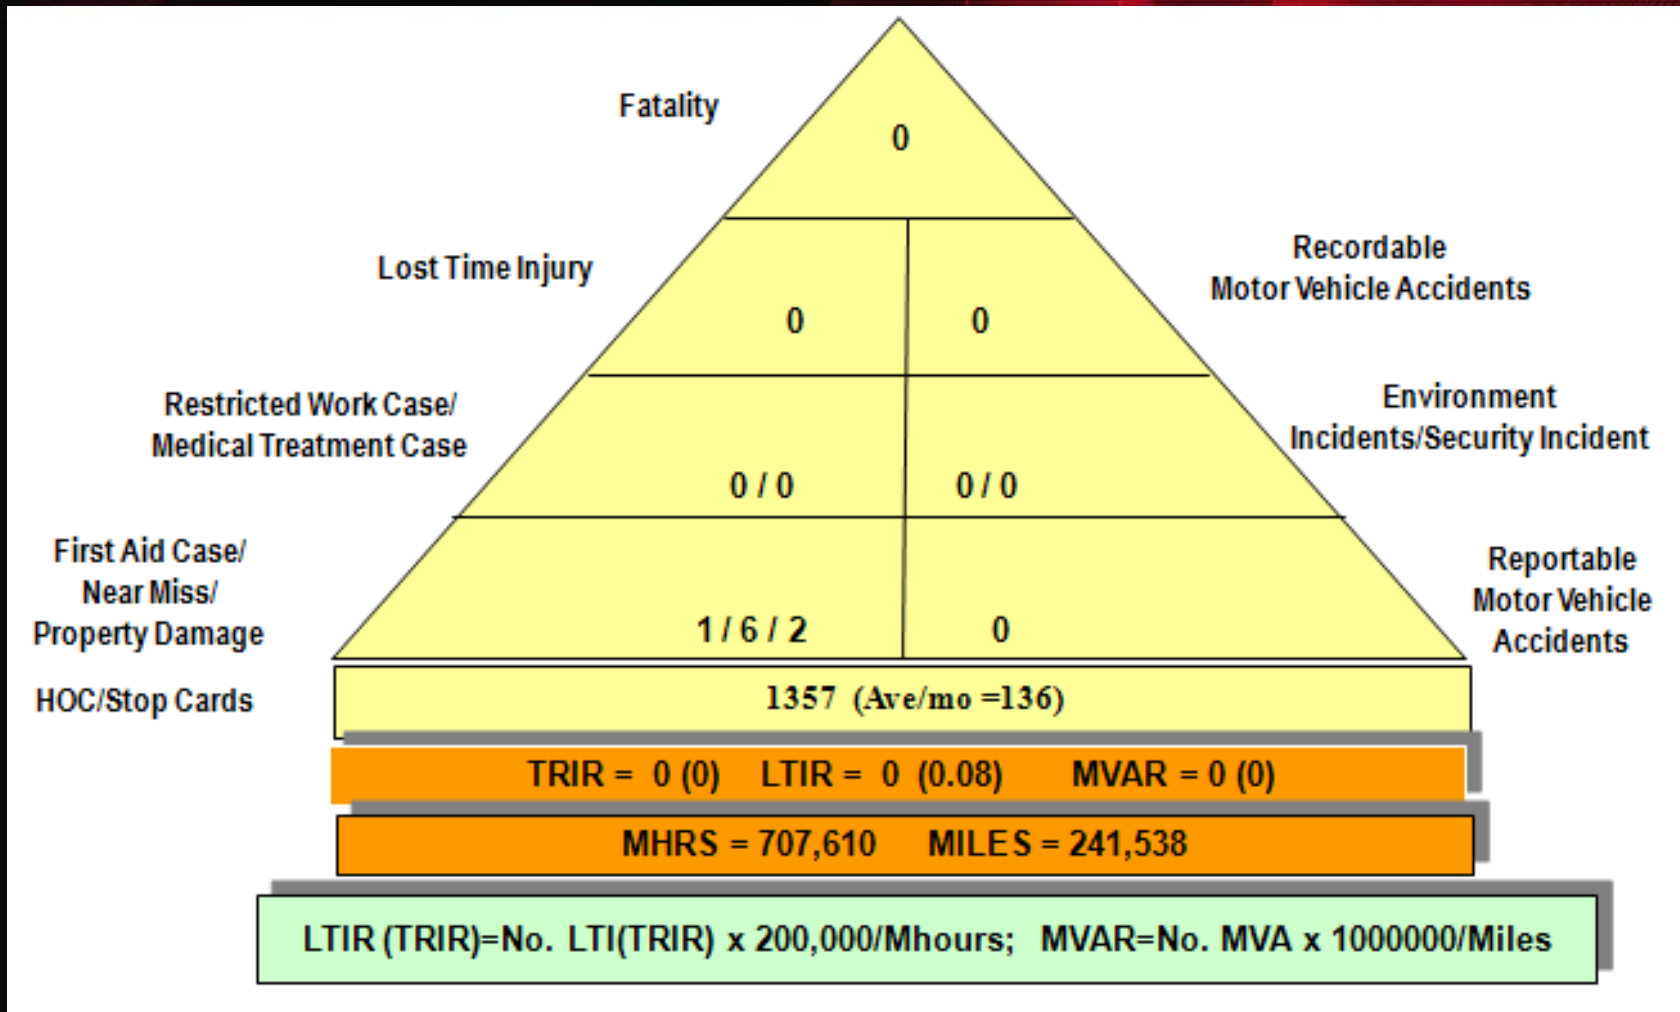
Fatality

0

Lost Time Injury

0

0

Recordable Motor Vehicle Accidents

Restricted Work Case/ Medical Treatment Case

0 / 0

0 / 0

Environment Incidents/Security Incident

First Aid Case/ Near Miss/ Property Damage

1 / 6 / 2

0

Reportable Motor Vehicle Accidents

HOC/Stop Cards

1357 (Ave/mo =136)

TRIR = 0 (0) LTIR = 0 (0.08) MVAR = 0 (0)

MHRS = 707,610 MILES = 241,538

LTIR (TRIR)=No. LTI(TRIR) x 200,000/Mhours; MVAR=No. MVA x 1000000/Miles